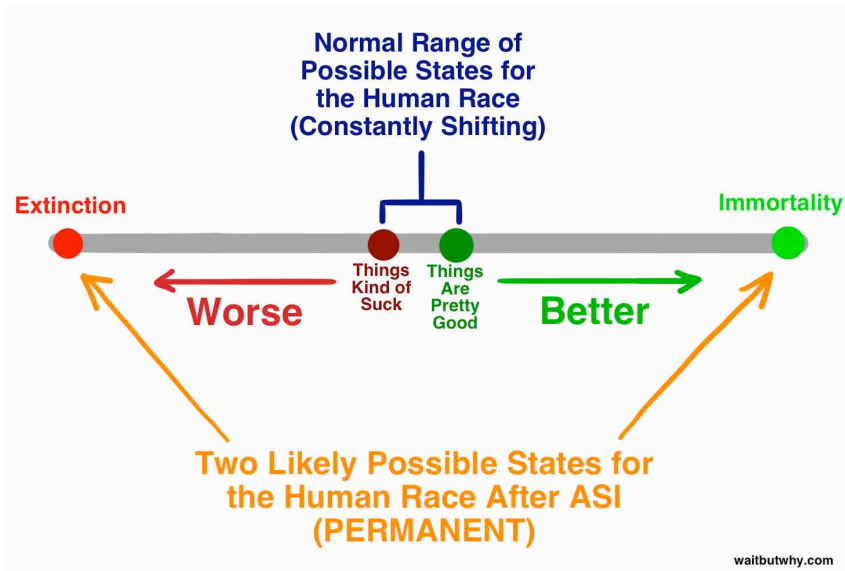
Normal Range of Possible States for the Human Race (Constantly Shifting)

Extinction

Immortality

Things Kind of Suck

Things Are Pretty Good

Worse

Better

Two Likely Possible States for the Human Race After ASI (PERMANENT)

waitbutwhy.com